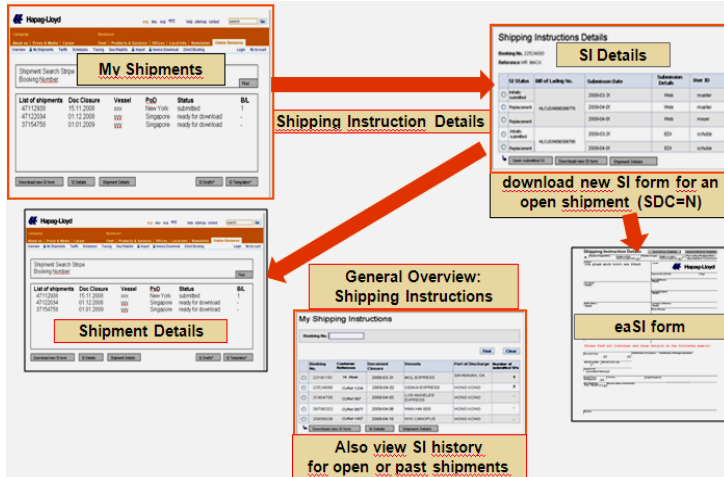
Hapag-Lloyd

My Shipments

Shipment Search Stripe
Booking Number

Find

| List of shipments | Doc Closure | Vessel | PoD | Status | B/L |
|---|---|---|---|---|---|
| 47112938 | 15.11.2008 | xxx | New York | submitted | 1 |
| 47122034 | 01.12.2008 | yyy | Singapore | ready for download | - |
| 37154758 | 01.01.2009 | yyy | Singapore | ready for download | - |

Download new SI form | SI Details | Shipment Details | SI Drafts* | SI Templates*

Shipping Instruction Details

Shipping Instructions Details

Booking No.

Reference

SI Details

| SI Status | Bill of Lading No. | Submission Date | Submission Details | User ID |
|---|---|---|---|---|
| Initially submitted | | 2009-03-31 | Web | muster |
| Replacement | HLCUHAM090718 | 2009-04-01 | Web | muster |
| Initially submitted | | 2009-03-31 | Web | muster |
| Replacement | HLCUHAM090718 | 2009-04-01 | Web | muster |
| Initially submitted | | 2009-03-31 | EDI | schulze |
| Replacement | HLCUHAM090718 | 2009-04-01 | EDI | schulze |

Open submitted SI | Download new SI form | Shipment Details

download new SI form for an open shipment (SDC=N)

Hapag-Lloyd

Shipment Search Stripe
Booking Number

Find

| List of shipments | Doc Closure | Vessel | PoD | Status | B/L |
|---|---|---|---|---|---|
| 47112938 | 15.11.2008 | xxx | New York | submitted | 1 |
| 47122034 | 01.12.2008 | yyy | Singapore | ready for download | - |
| 37154758 | 01.01.2009 | yyy | Singapore | ready for download | - |

Shipment Details

Download new SI form | SI Details | Shipment Details | SI Drafts* | SI Templates*

General Overview: Shipping Instructions

My Shipping Instructions

Booking No.

Find | Clear

| Booking No. | Customer Reference | Document Closure | Vessels | Port of Discharge | Number of submitted SIs |
|---|---|---|---|---|---|
| 22181191 | | 2009-04-11 | MOL EXPRESS | SAVANNAH, GA | |
| 22524699 | | 2009-04-02 | OSAKA EXPRESS | HONG KONG | |
| 21464700 | | 2009-04-02 | LOS ANGELES EXPRESS | HONG KONG | |
| 39796352 | | 2009-04-02 | | HONG KONG | |
| 20489838 | | 2009-04-10 | NYK CANOPUS | HONG KONG | |

Download new SI form | SI Details | Shipment Details

Also view SI history for open or past shipments

Shipping Instruction Details

Hapag-Lloyd

eaSI form